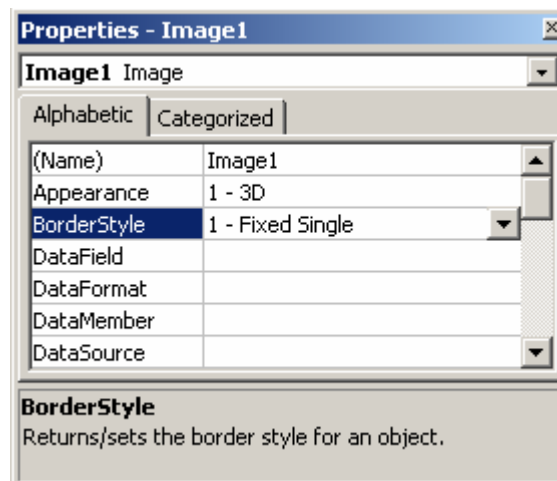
Properties - Image1

Image1 Image

Alphabetic | Categorized

| (Name) | Image1 |
|---|---|
| Appearance | 1 - 3D |
| BorderStyle | 1 - Fixed Single |
| DataField | |
| DataFormat | |
| DataMember | |
| DataSource | |

BorderStyle
Returns/sets the border style for an object.